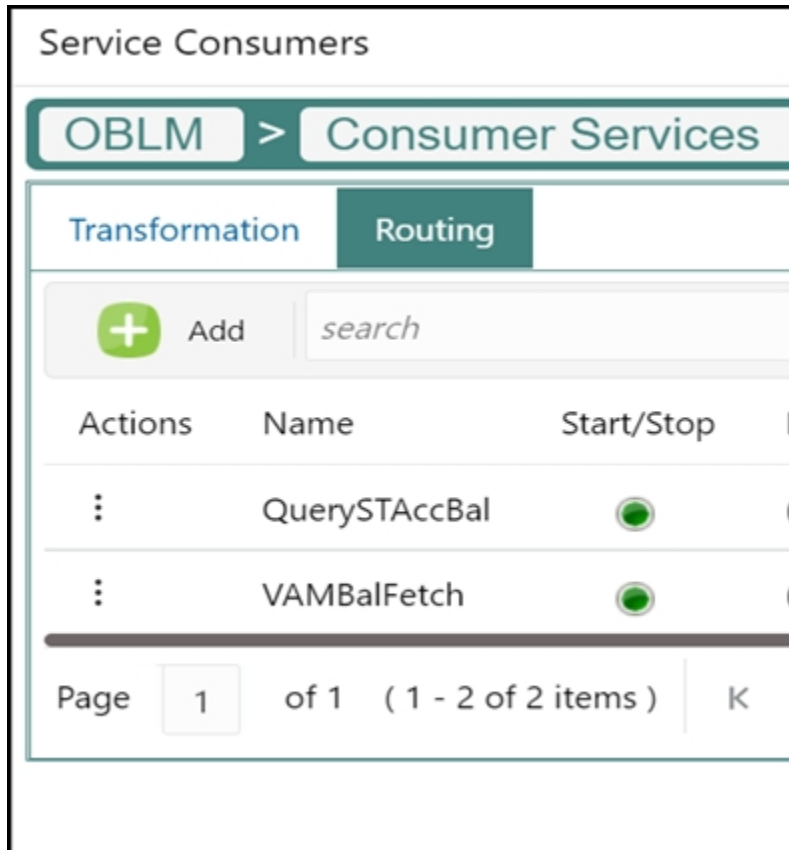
Service Consumers

OBLM > Consumer Services

Transformation Routing

Add search

| Actions | Name | Start/Stop |
|---|---|---|
| ⋮ | QuerySTAccBal | |
| ⋮ | VAMBalFetch | |

Page 1 of 1 ( 1 - 2 of 2 items ) K